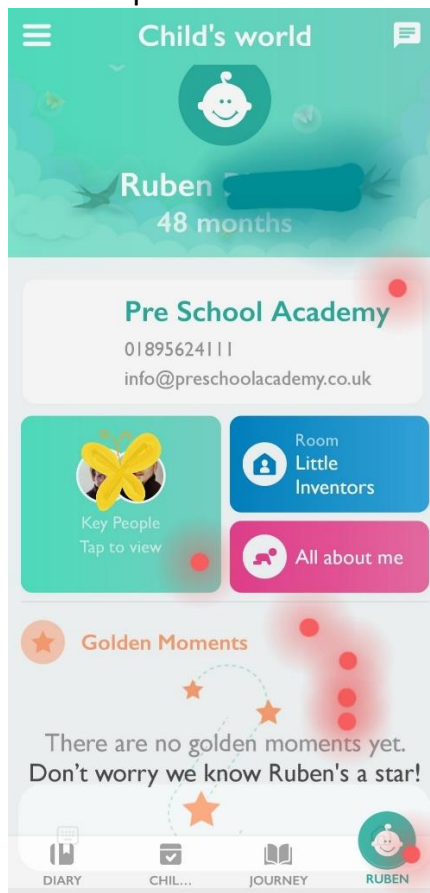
Child's world

Ruben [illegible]
48 months

Pre School Academy
01895624111
info@preschoolacademy.co.uk

Key People
Tap to view

Room
Little Inventors

All about me

Golden Moments

There are no golden moments yet.
Don't worry we know Ruben's a star!

DIARY
CHIL...
JOURNEY
RUBEN